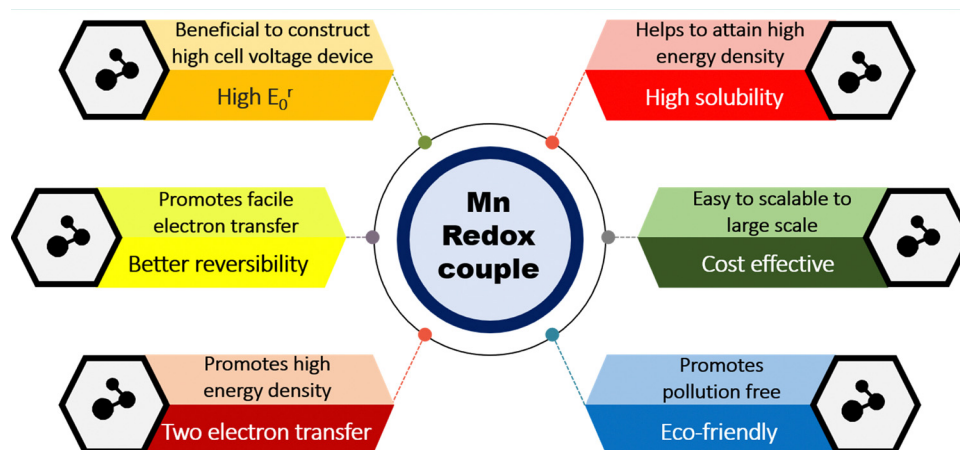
Mn Redox couple

Beneficial to construct high cell voltage device

High $E_0^r$

Helps to attain high energy density

High solubility

Promotes facile electron transfer

Better reversibility

Easy to scalable to large scale

Cost effective

Promotes high energy density

Two electron transfer

Promotes pollution free

Eco-friendly